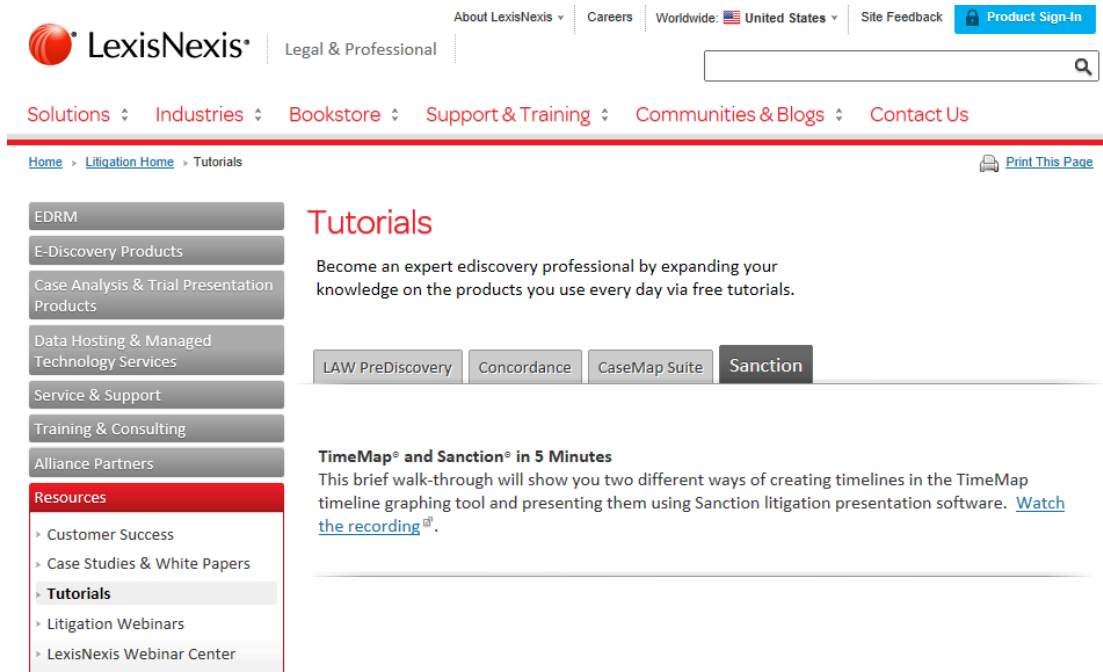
About LexisNexis ▾ Careers Worldwide: United States ▾ Site Feedback Product Sign-In

LexisNexis® Legal & Professional

Solutions Industries Bookstore Support & Training Communities & Blogs Contact Us

Home › Litigation Home › Tutorials

Print This Page

EDRM
E-Discovery Products
Case Analysis & Trial Presentation Products
Data Hosting & Managed Technology Services
Service & Support
Training & Consulting
Alliance Partners
Resources
Customer Success
Case Studies & White Papers
Tutorials
Litigation Webinars
LexisNexis Webinar Center

Tutorials

Become an expert ediscovery professional by expanding your knowledge on the products you use every day via free tutorials.

LAW PreDiscovery Concordance CaseMap Suite Sanction

TimeMap® and Sanction® in 5 Minutes
This brief walk-through will show you two different ways of creating timelines in the TimeMap timeline graphing tool and presenting them using Sanction litigation presentation software. Watch the recording.